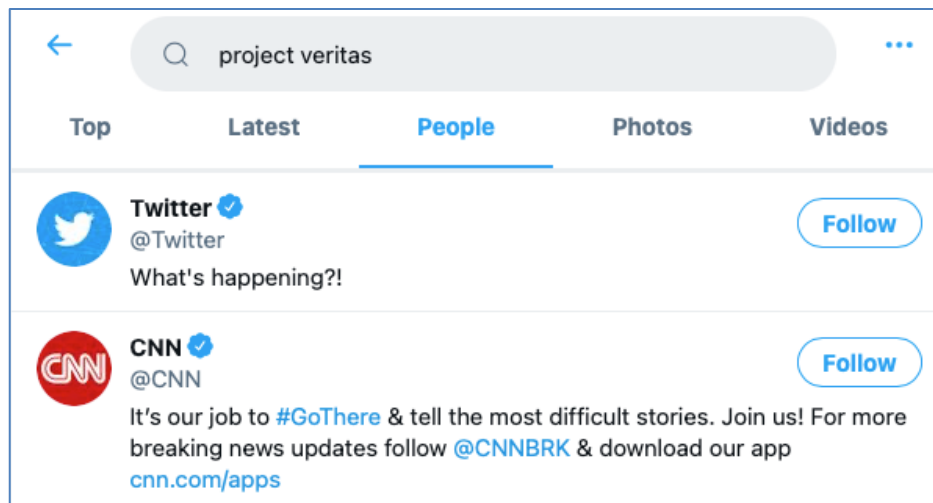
project veritas

Top Latest People Photos Videos

Twitter
@Twitter
Follow
What's happening?!

CNN
CNN
@CNN
Follow
It's our job to #GoThere & tell the most difficult stories. Join us! For more breaking news updates follow @CNNBRK & download our app cnn.com/apps